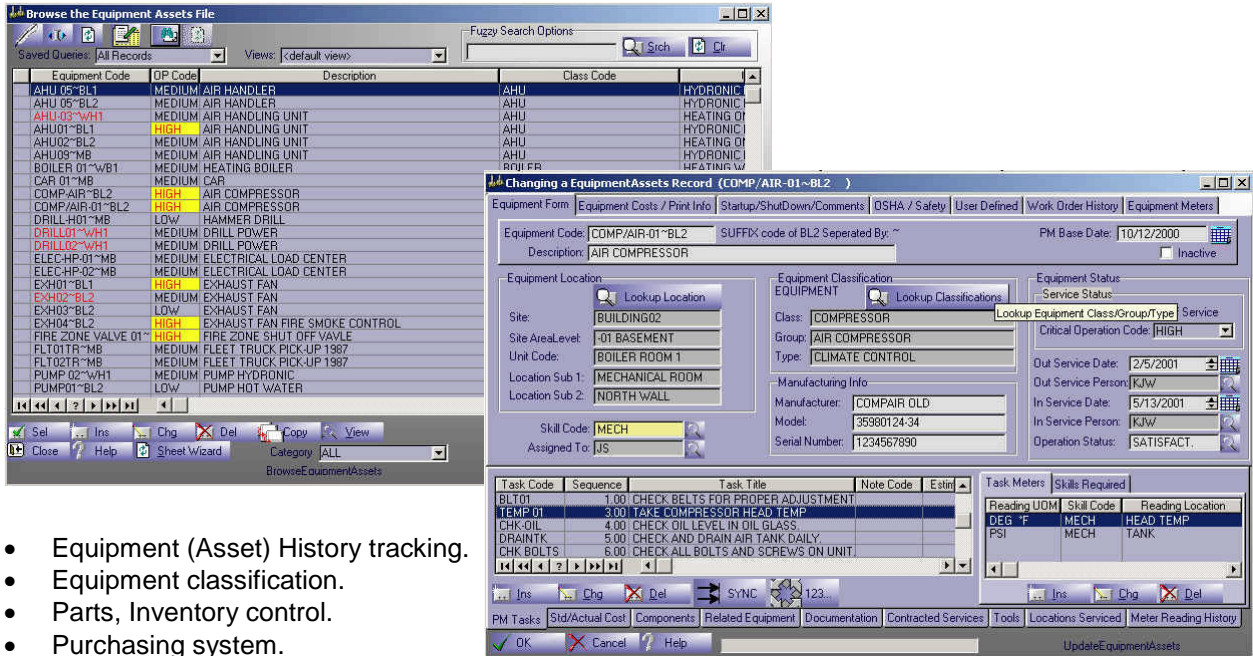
Browse the Equipment Assets File

Saved Queries: All Records
Views: <default view>
Fuzzy Search Options
Srch
Clr

| Equipment Code | OP Code | Description | Class Code | |
|---|---|---|---|---|
| AHU 05~BL1 | MEDIUM | AIR HANDLER | AHU | HYDRONIC |
| AHU 05~BL2 | MEDIUM | AIR HANDLER | AHU | HYDRONIC |
| AHU-03~WH1 | MEDIUM | AIR HANDLING UNIT | AHU | HEATING O |
| AHU01~BL1 | HIGH | AIR HANDLING UNIT | AHU | HYDRONIC |
| AHU02~BL2 | MEDIUM | AIR HANDLING UNIT | AHU | HEATING O |
| AHU09~MB | MEDIUM | AIR HANDLING UNIT | AHU | HYDRONIC |
| BOILER 01~WB1 | MEDIUM | HEATING BOILER | BOILER | HEATING W |
| CAR 01~MB | MEDIUM | CAR | | |
| COMP-AIR~BL2 | HIGH | AIR COMPRESSOR | | |
| COMP/AIR-01~BL2 | HIGH | AIR COMPRESSOR | | |
| DRILL-H01~MB | LOW | HAMMER DRILL | | |
| DRILL01~WH1 | MEDIUM | DRILL POWER | | |
| DRILL02~WH1 | MEDIUM | DRILL POWER | | |
| ELEC-HP-01~MB | MEDIUM | ELECTRICAL LOAD CENTER | | |
| ELEC-HP-02~MB | MEDIUM | ELECTRICAL LOAD CENTER | | |
| EXH01~BL1 | HIGH | EXHAUST FAN | | |
| EXH02~BL2 | MEDIUM | EXHAUST FAN | | |
| EXH03~BL2 | LOW | EXHAUST FAN | | |
| EXH04~BL2 | HIGH | EXHAUST FAN FIRE SMOKE CONTROL | | |
| FIRE ZONE VALVE 01~ | HIGH | FIRE ZONE SHUT OFF VAVLE | | |
| FLT01TR~MB | MEDIUM | FLEET TRUCK PICK-UP 1987 | | |
| FLT02TR~MB | MEDIUM | FLEET TRUCK PICK-UP 1987 | | |
| PUMP 02~WH1 | MEDIUM | PUMP HYDRONIC | | |
| PUMP01~BL2 | LOW | PUMP HOT WATER | | |

Sel Ins Chg Del Copy View
Close Help Sheet Wizard Category ALL
BrowseEquipmentAssets

Changing a EquipmentAssets Record (COMP/AIR-01~BL2 )
Equipment Form | Equipment Costs / Print Info | Startup/ShutDown/Comments | OSHA / Safety | User Defined | Work Order History | Equipment Meters

Equipment Code: COMP/AIR-01~BL2 SUFFIX code of BL2 Seperated By: ~
PM Base Date: 10/12/2000
Description: AIR COMPRESSOR
Inactive

Equipment Location
Lookup Location
Site: BUILDING02
Site Area/Level: -01 BASEMENT
Unit Code: BOILER ROOM 1
Location Sub 1: MECHANICAL ROOM
Location Sub 2: NORTH WALL

Equipment Classification
EQUIPMENT
Lookup Classifications
Class: COMPRESSOR
Group: AIR COMPRESSOR
Type: CLIMATE CONTROL
Lookup Equipment Class/Group/Type

Manufacturing Info
Manufacturer: COMPAIR OLD
Model: 35980124-34
Serial Number: 1234567890

Equipment Status
Service Status
Service
Critical Operation Code: HIGH
Out Service Date: 2/5/2001
Out Service Person: KJW
In Service Date: 5/13/2001
In Service Person: KJW
Operation Status: SATISFACT.

Skill Code: MECH
Assigned To: JS

| Task Code | Sequence | Task Title | Note Code | Estin |
|---|---|---|---|---|
| BLT01 | 1.00 | CHECK BELTS FOR PROPER ADJUSTMENT | | |
| TEMP 01 | 3.00 | TAKE COMPRESSOR HEAD TEMP | | |
| CHK-OIL | 4.00 | CHECK OIL LEVEL IN OIL GLASS | | |
| DRAINTK | 5.00 | CHECK AND DRAIN AIR TANK DAILY | | |
| CHK BOLTS | 6.00 | CHECK ALL BOLTS AND SCREWS ON UNIT | | |

Task Meters | Skills Required

| Reading UOM | Skill Code | Reading Location |
|---|---|---|
| DEG °F | MECH | HEAD TEMP |
| PSI | MECH | TANK |

Ins Chg Del SYNC 123...
Ins Chg Del
PM Tasks | Std/Actual Cost | Components | Related Equipment | Documentation | Contracted Services | Tools | Locations Serviced | Meter Reading History
OK Cancel Help
UpdateEquipmentAssets

• Equipment (Asset) History tracking.
• Equipment classification.
• Parts, Inventory control.
• Purchasing system.